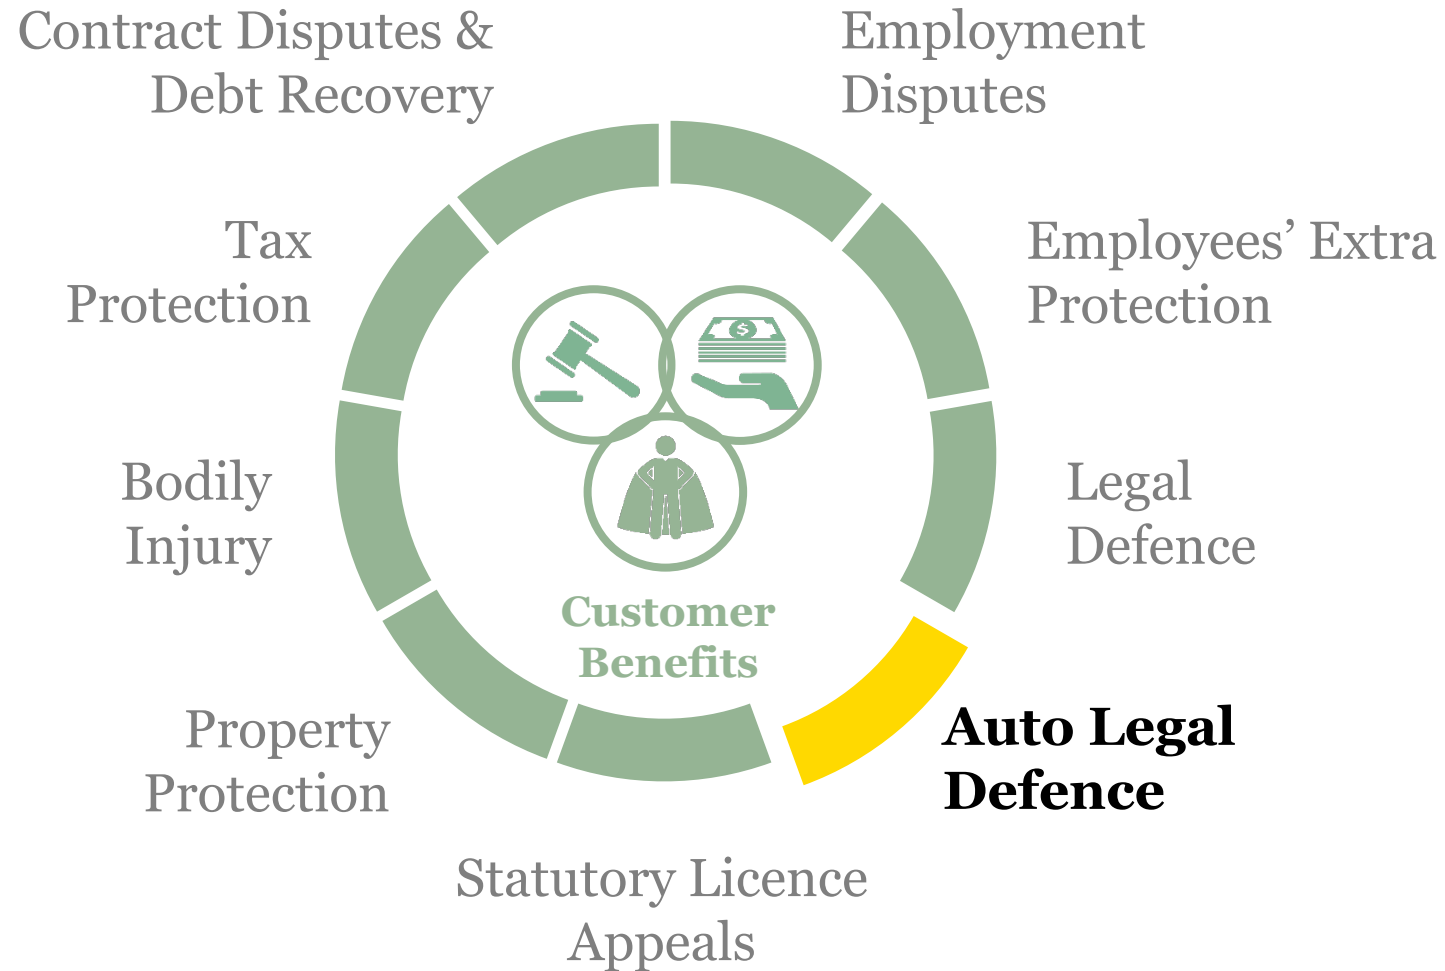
Contract Disputes & Debt Recovery

Employment Disputes

Tax Protection

Employees' Extra Protection

Bodily Injury

Legal Defence

Customer Benefits

Property Protection

Auto Legal Defence

Statutory Licence Appeals